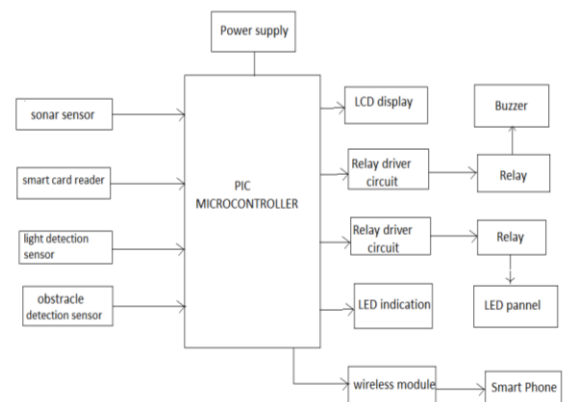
Power supply

sonar sensor

smart card reader

light detection sensor

obstracle detection sensor

PIC MICROCONTROLLER

LCD display

Buzzer

Relay driver circuit

Relay

Relay driver circuit

Relay

LED indication

LED pannel

wireless module

Smart Phone